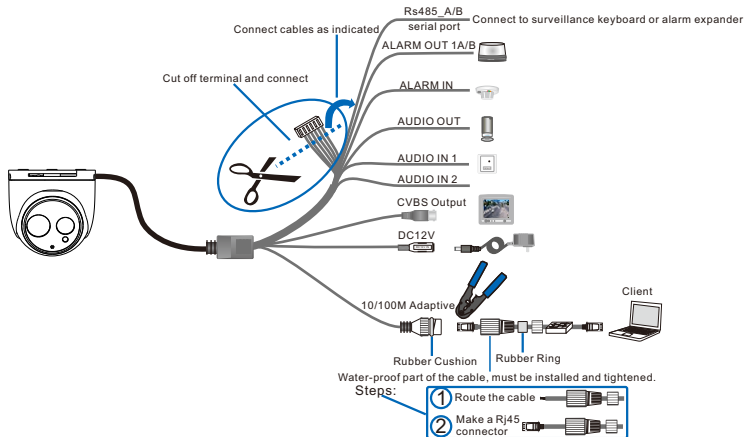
Rs485_A/B
serial port
Connect to surveillance keyboard or alarm expander

Connect cables as indicated

ALARM OUT 1A/B

Cut off terminal and connect

ALARM IN

AUDIO OUT

AUDIO IN 1

AUDIO IN 2

CVBS Output

DC12V

Client

10/100M Adaptive

Rubber Cushion

Rubber Ring

Water-proof part of the cable, must be installed and tightened.

Steps:

1 Route the cable

2 Make a Rj45 connector